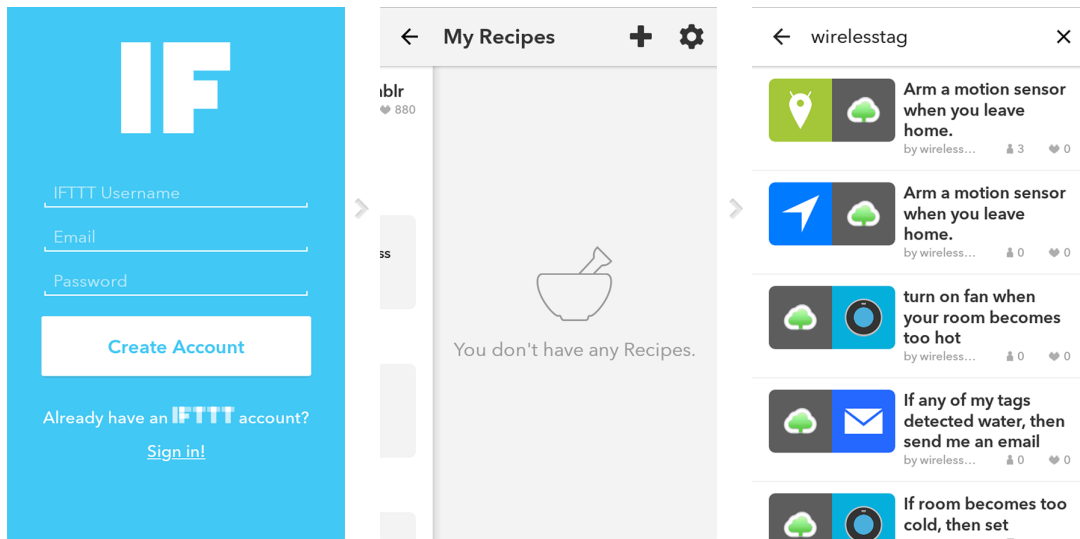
IF

IFTTT Username

Email

Password

Create Account

Already have an IFTTT account?

Sign in!

ablr
880

ss

My Recipes

You don't have any Recipes.

wirelesstag

Arm a motion sensor when you leave home.
by wireless… 3 0

Arm a motion sensor when you leave home.
by wireless… 0 0

turn on fan when your room becomes too hot
by wireless… 0 0

If any of my tags detected water, then send me an email
by wireless… 0 0

If room becomes too cold, then set